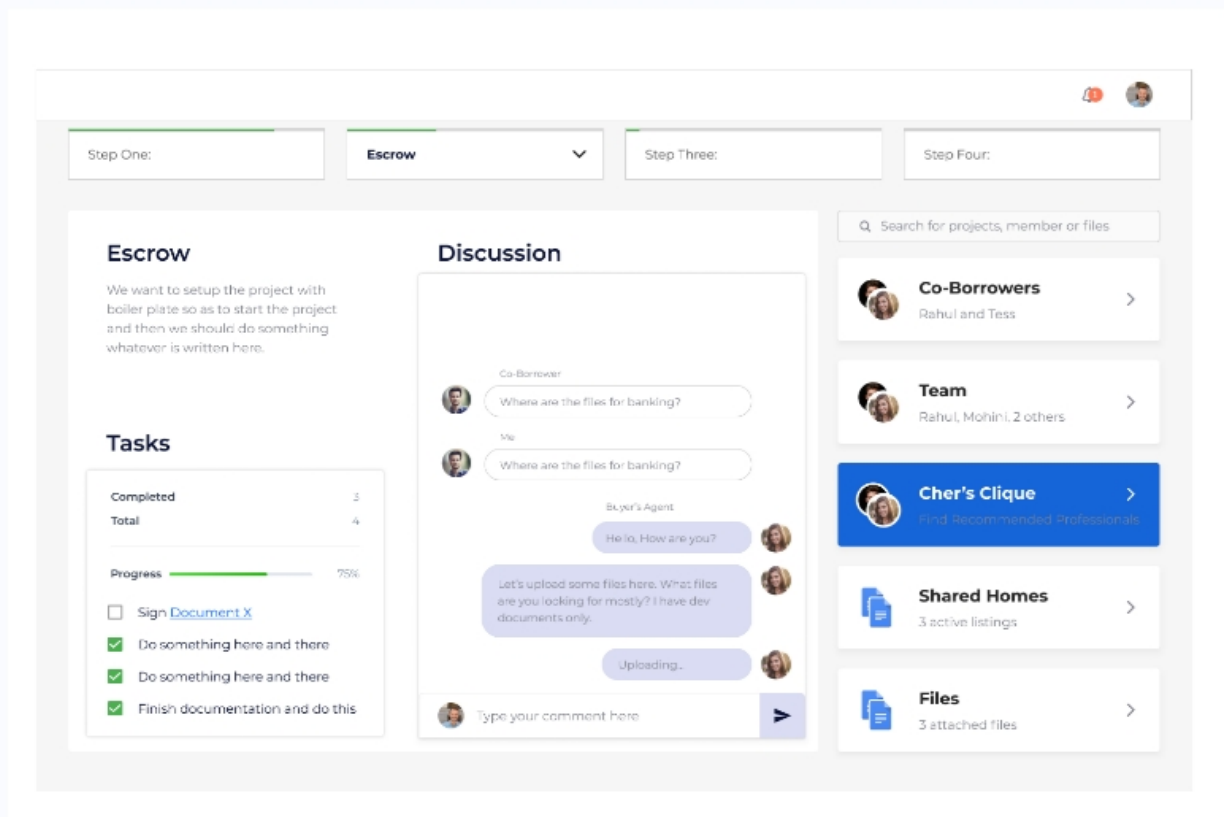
1

Step One:

Escrow

Step Three:

Step Four:

Escrow

We want to setup the project with boiler plate so as to start the project and then we should do something whatever is written here.

Tasks

| Completed | 3 |
|---|---|
| Total | 4 |

Progress 75%

Sign Document X

Do something here and there

Do something here and there

Finish documentation and do this

Discussion

Co-Borrower

Where are the files for banking?

Me

Where are the files for banking?

Buyer's Agent

Hello, How are you?

Let's upload some files here. What files are you looking for mostly? I have dev documents only.

Uploading..

Type your comment here

Search for projects, member or files

Co-Borrowers
Rahul and Tess

Team
Rahul, Mohini, 2 others

Cher's Clique
Find Recommended Professionals

Shared Homes
3 active listings

Files
3 attached files